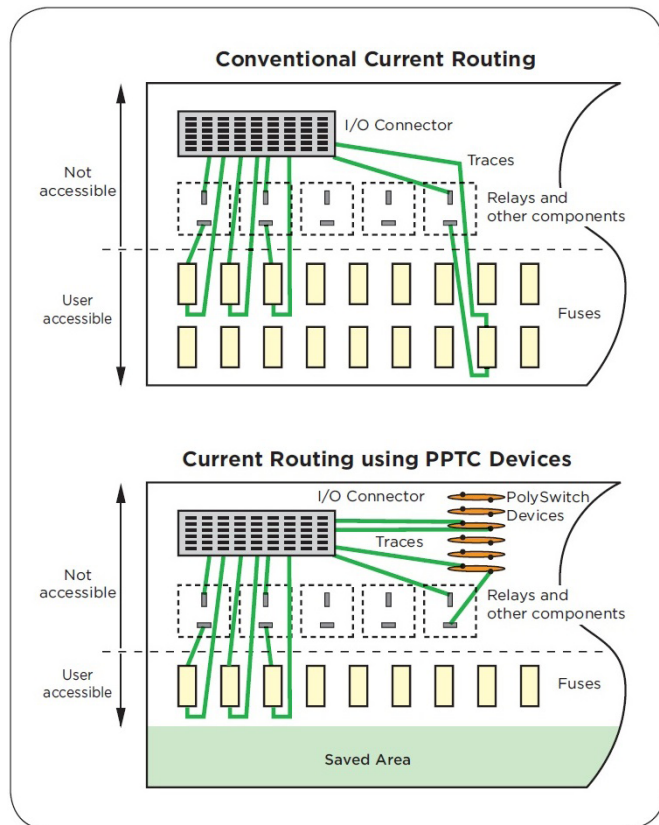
Conventional Current Routing

Not accessible

User accessible

I/O Connector

Traces

Relays and other components

Fuses

Current Routing using PPTC Devices

Not accessible

User accessible

I/O Connector

PolySwitch Devices

Traces

Relays and other components

Fuses

Saved Area